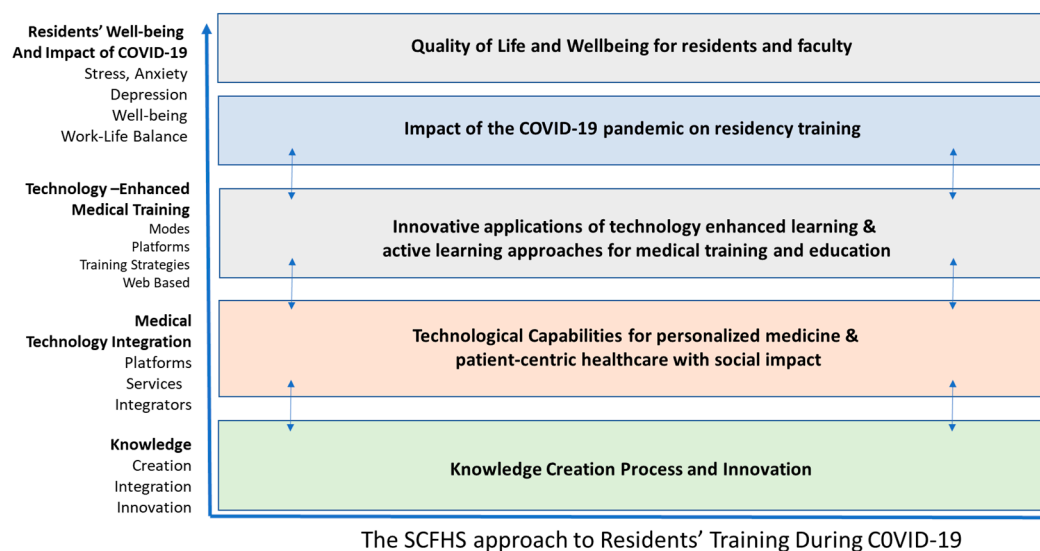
Residents' Well-being And Impact of COVID-19
Stress, Anxiety
Depression
Well-being
Work-Life Balance

Technology –Enhanced Medical Training
Modes
Platforms
Training Strategies
Web Based

Medical Technology Integration
Platforms
Services
Integrators

Knowledge
Creation
Integration
Innovation

Quality of Life and Wellbeing for residents and faculty

Impact of the COVID-19 pandemic on residency training

Innovative applications of technology enhanced learning & active learning approaches for medical training and education

Technological Capabilities for personalized medicine & patient-centric healthcare with social impact

Knowledge Creation Process and Innovation

The SCFHS approach to Residents' Training During C0VID-19